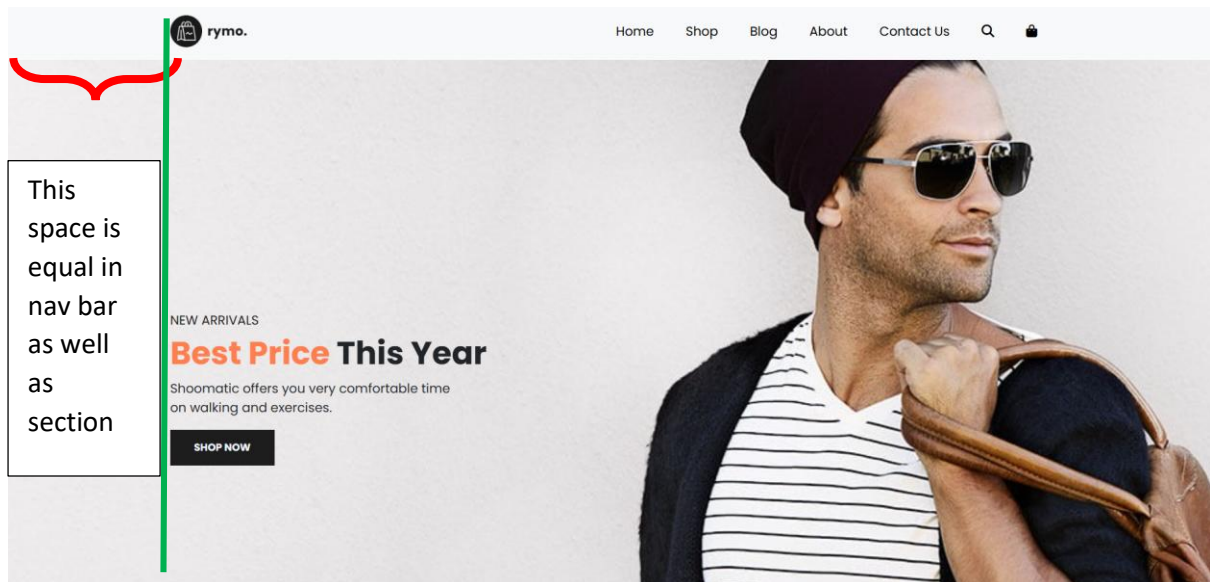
rymo.

Home Shop Blog About Contact Us

This space is equal in nav bar as well as section

NEW ARRIVALS

Best Price This Year

Shoomatic offers you very comfortable time on walking and exercises.

SHOP NOW